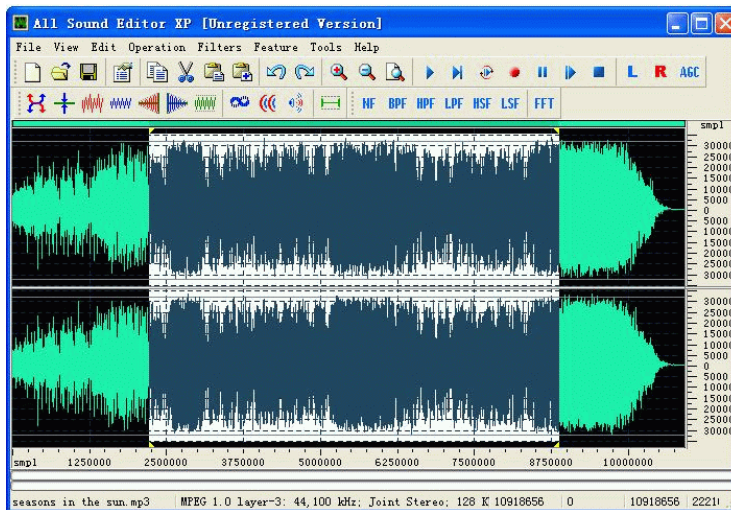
All Sound Editor XP [Unregistered Version]

File View Edit Operation Filters Feature Tools Help

L R AGC

NF BPF HPF LPF HSF LSF FFT

smpl
30000
25000
20000
15000
10000
5000
0
5000
10000
15000
20000
25000
30000

30000
25000
20000
15000
10000
5000
0
5000
10000
15000
20000
25000
30000

smpl 1250000 2500000 3750000 5000000 6250000 7500000 8750000 10000000

seasons in the sun.mp3 | MPEG 1.0 layer-3: 44,100 kHz; Joint Stereo; 128 K 10918656 | 0 | 10918656 | 2221